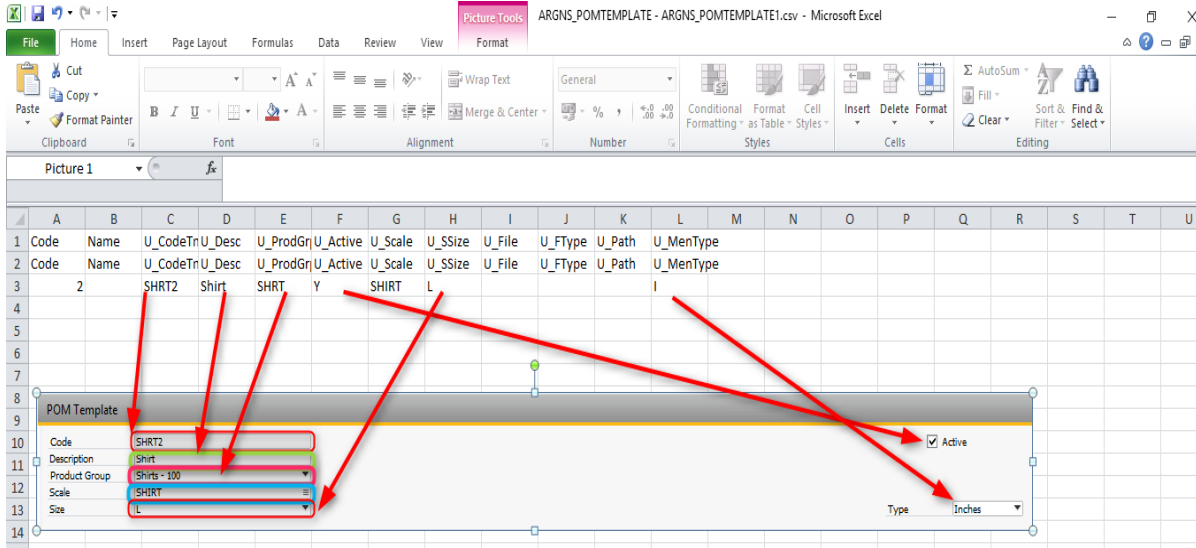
Picture Tools ARGNS_POMTEMPLATE - ARGNS_POMTEMPLATE1.csv - Microsoft Excel

File Home Insert Page Layout Formulas Data Review View Format

Cut
Copy
Paste
Format Painter
Clipboard

Font

Wrap Text
Merge & Center
Alignment

General
Number

Conditional Formatting
Format as Table
Cell Styles
Styles

Insert Delete Format
Cells

AutoSum
Fill
Clear
Sort & Filter
Find & Select
Editing

Picture 1

| | A | B | C | D | E | F | G | H | I | J | K | L | M | N | O | P | Q | R | S | T | U |
|---|---|---|---|---|---|---|---|---|---|---|---|---|---|---|---|---|---|---|---|---|---|
| 1 | Code | Name | U_CodeTn | U_Desc | U_ProdGr | U_Active | U_Scale | U_SSize | U_File | U_FType | U_Path | U_MenType | | | | | | | | | |
| 2 | Code | Name | U_CodeTn | U_Desc | U_ProdGr | U_Active | U_Scale | U_SSize | U_File | U_FType | U_Path | U_MenType | | | | | | | | | |
| 3 | 2 | | SHRT2 | Shirt | SHRT | Y | SHIRT | L | | | | I | | | | | | | | | |
| 4 | | | | | | | | | | | | | | | | | | | | | |
| 5 | | | | | | | | | | | | | | | | | | | | | |
| 6 | | | | | | | | | | | | | | | | | | | | | |
| 7 | | | | | | | | | | | | | | | | | | | | | |
| 8 | | | | | | | | | | | | | | | | | | | | | |
| 9 | | | | | | | | | | | | | | | | | | | | | |
| 10 | | | | | | | | | | | | | | | | | | | | | |
| 11 | | | | | | | | | | | | | | | | | | | | | |
| 12 | | | | | | | | | | | | | | | | | | | | | |
| 13 | | | | | | | | | | | | | | | | | | | | | |
| 14 | | | | | | | | | | | | | | | | | | | | | |

POM Template
Code SHRT2
Description Shirt
Product Group Shirts - 100
Scale SHIRT
Size L
Active
Type Inches